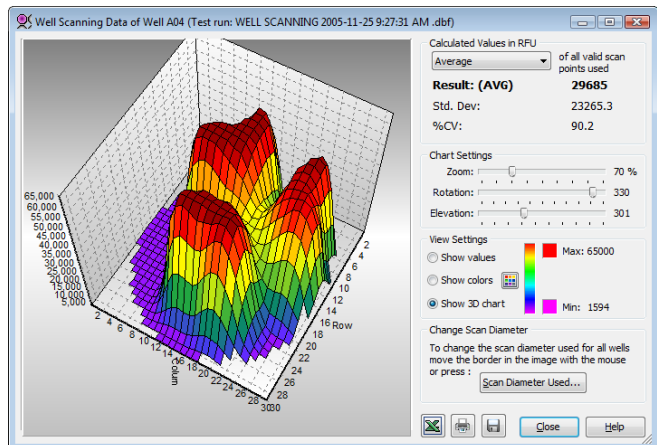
Well Scanning Data of Well A04 (Test run: WELL SCANNING 2005-11-25 9:27:31 AM .dbf)

65,000
60,000
55,000
50,000
45,000
40,000
35,000
30,000
25,000
20,000
15,000
10,000
5,000

2 4 6 8 10 12 14 16 18 20 22 24 26 28 30
Column

2 4 6 8 10 12 14 16 18 20 22 24 26 28 30
Row

Calculated Values in RFU
Average
of all valid scan points used
Result: (AVG) 29685
Std. Dev: 23265.3
%CV: 90.2

Chart Settings
Zoom: 70 %
Rotation: 330
Elevation: 301

View Settings
Show values
Show colors
Show 3D chart
Max: 65000
Min: 1594

Change Scan Diameter
To change the scan diameter used for all wells move the border in the image with the mouse or press :
Scan Diameter Used...

Close
Help